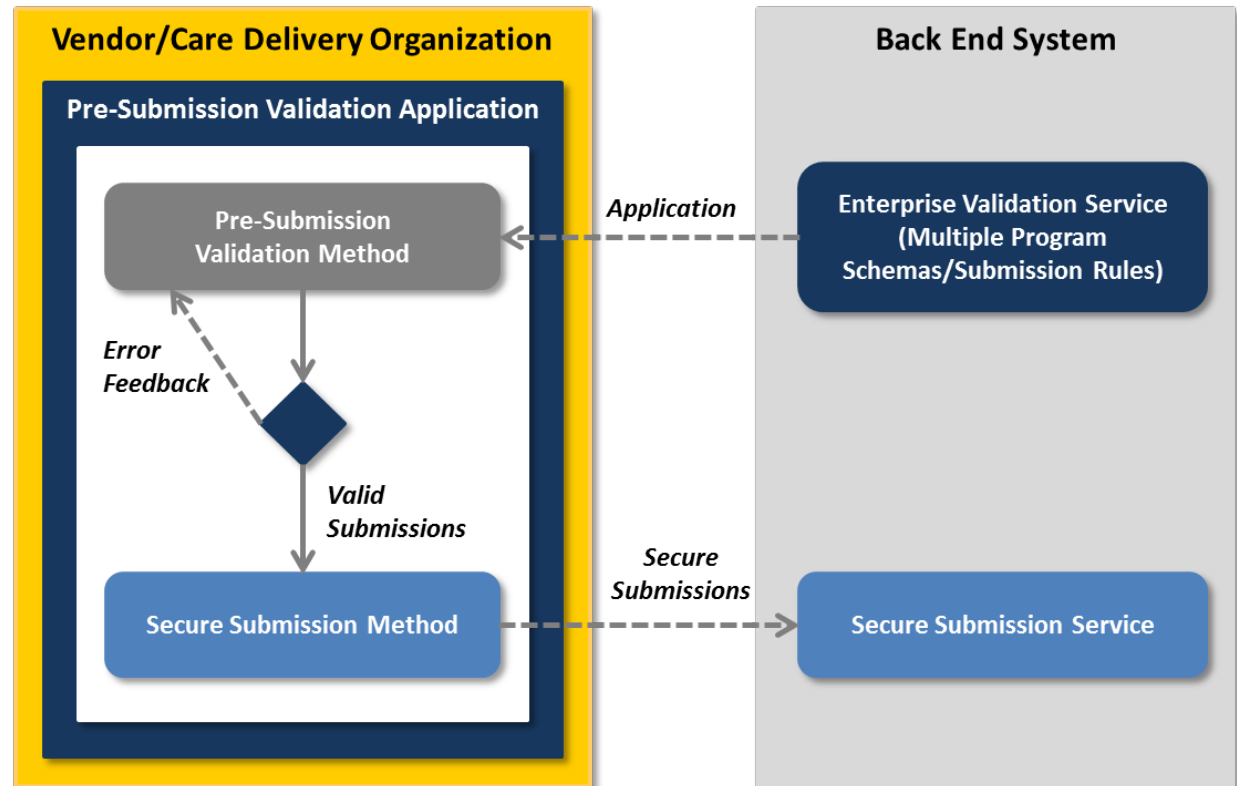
Vendor/Care Delivery Organization

Pre-Submission Validation Application

Pre-Submission Validation Method

Error Feedback

Valid Submissions

Secure Submission Method

Back End System

Application

Enterprise Validation Service (Multiple Program Schemas/Submission Rules)

Secure Submissions

Secure Submission Service